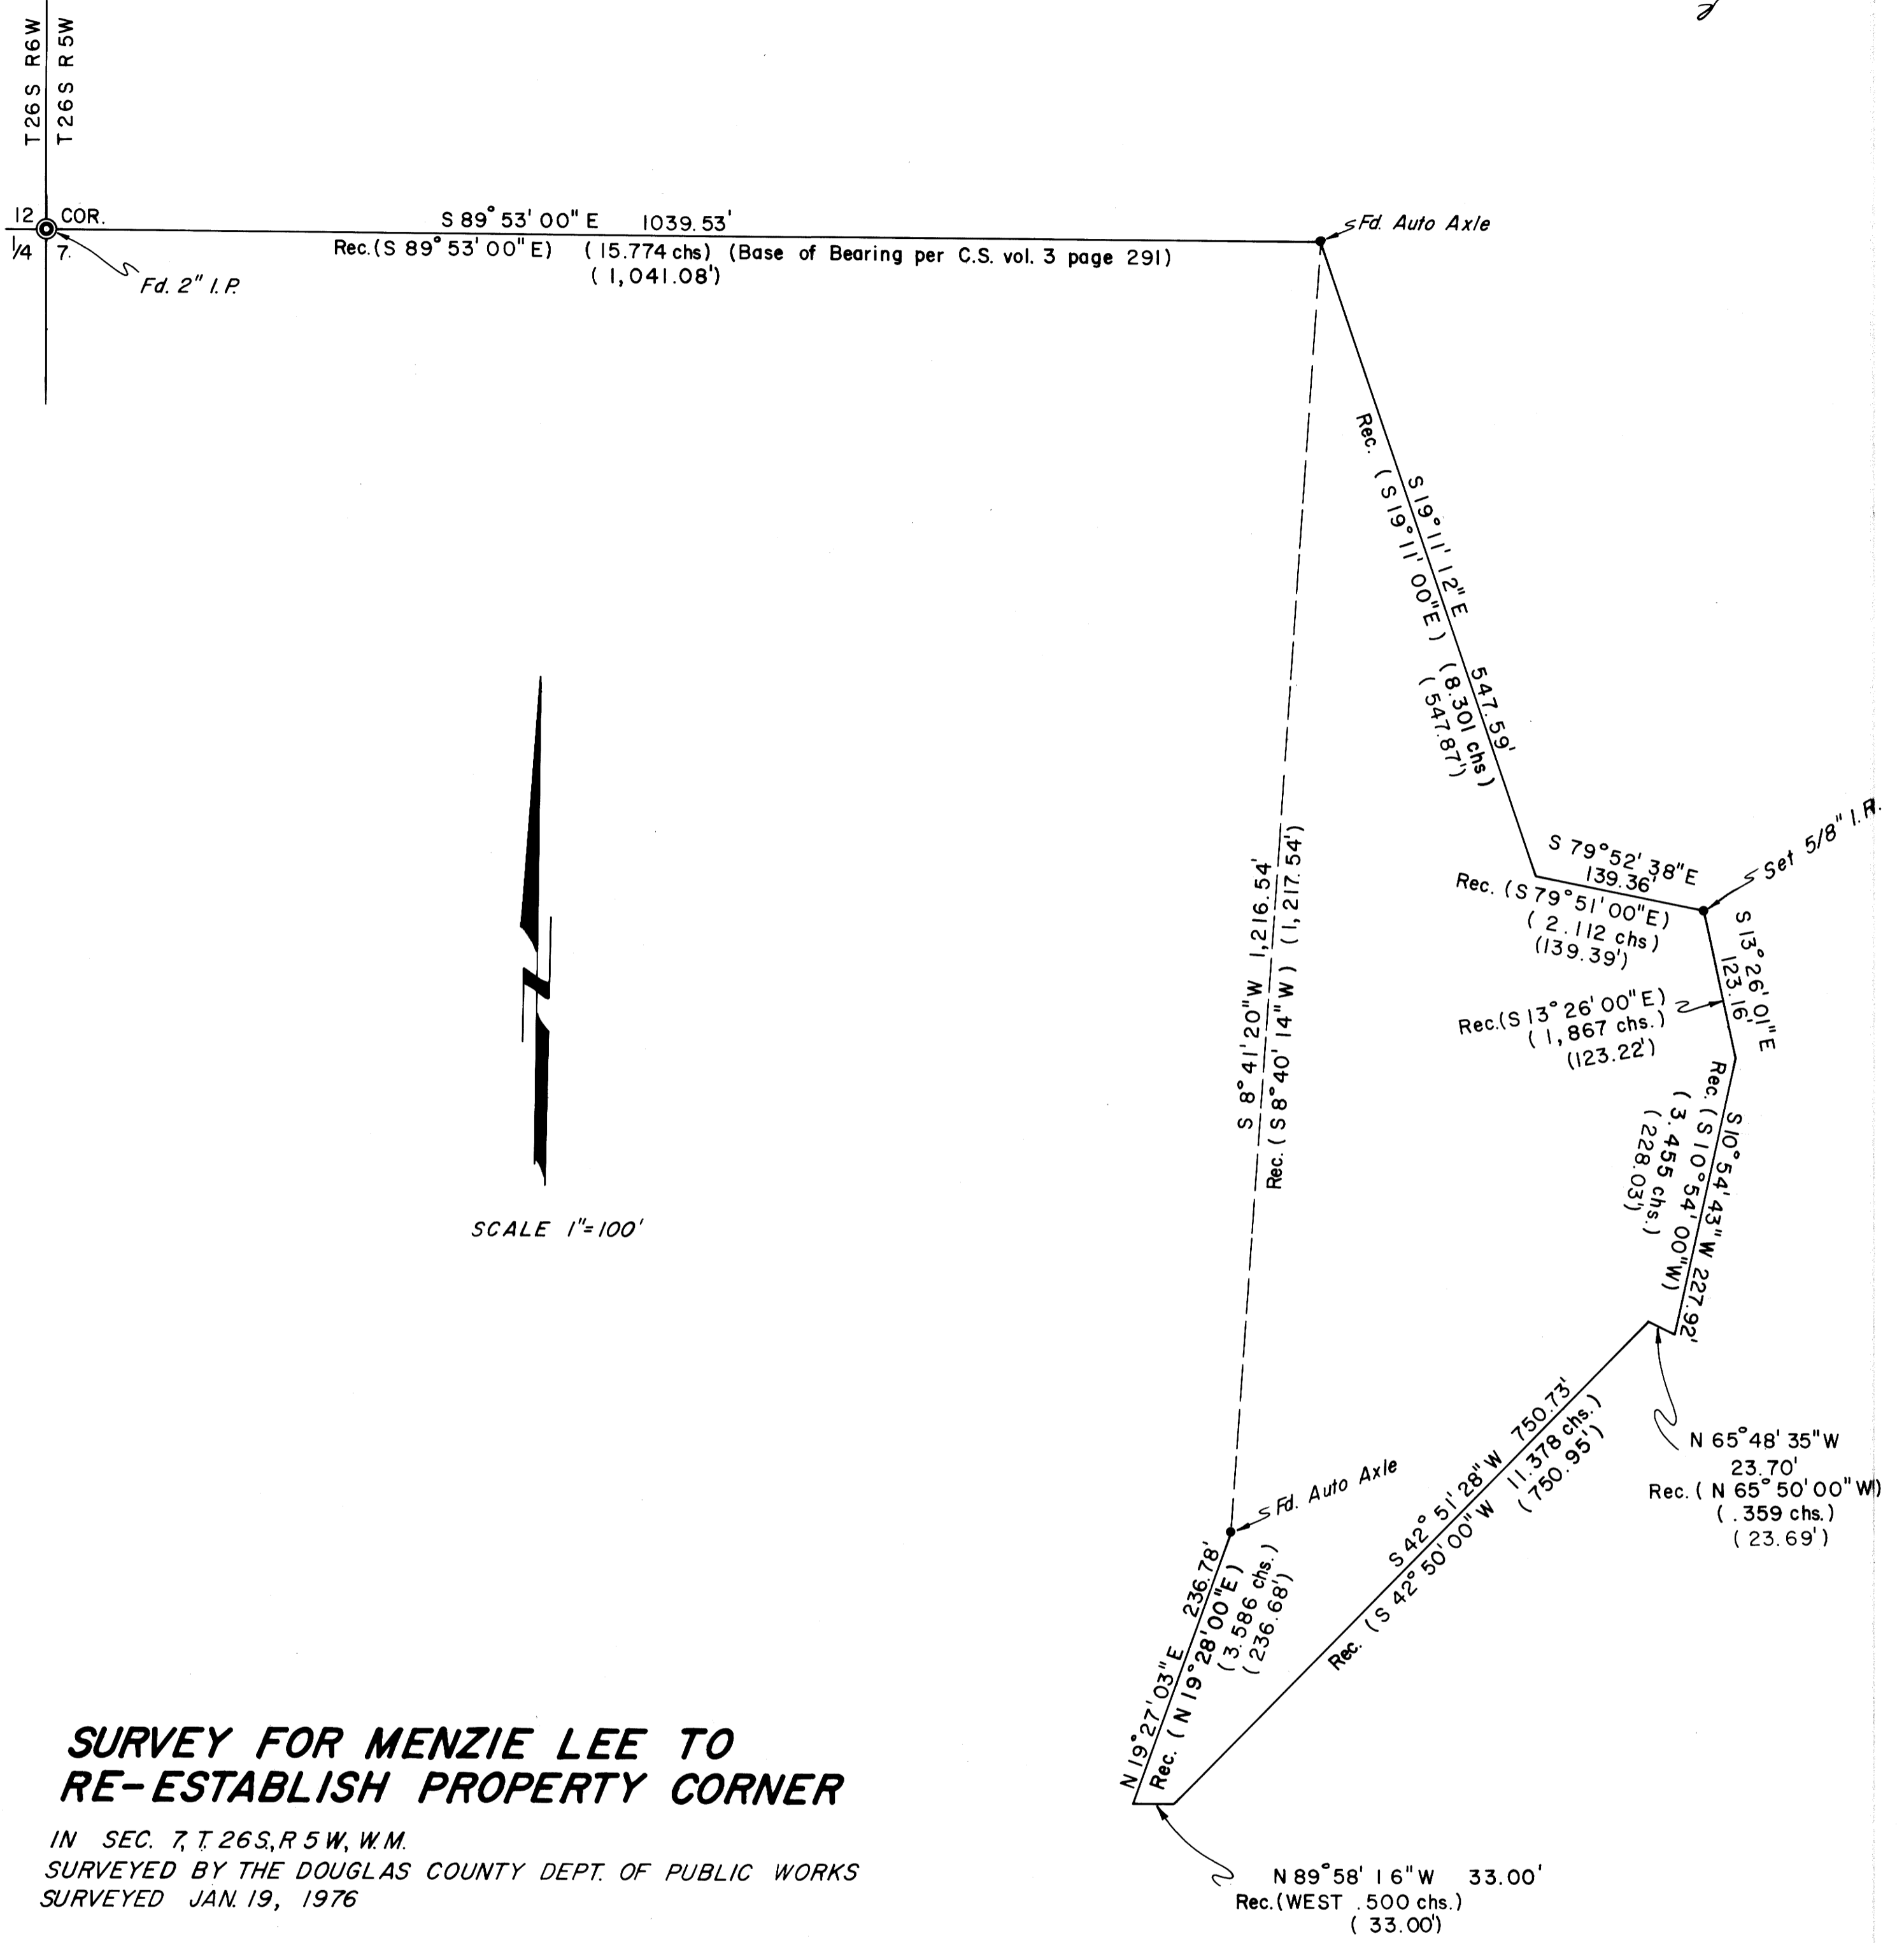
T26S R6W
T26S R5W

12 COR.
1/4 7.
Fd. 2" I.P.

S 89° 53' 00" E 1039.53'
Rec.(S 89° 53' 00" E) (15.774 chs) (Base of Bearing per C.S. vol. 3 page 291)
(1,041.08')

Fd. Auto Axle

S 19° 11' 12" E 547.59'
Rec. (S 19° 11' 00" E) (8.301 chs)
(547.87')

S 79° 52' 38" E
139.36'
Rec. (S 79° 51' 00" E)
(2.112 chs)
(139.39')

Set 5/8" I.R.

S 13° 26' 01" E
123.16'
Rec.(S 13° 26' 00" E)
(1,867 chs.)
(123.22')

S 10° 54' 43" W 227.92'
Rec. (S 10° 54' 00" W)
(3.455 chs.)
(228.03')

N 65° 48' 35" W
23.70'
Rec. (N 65° 50' 00" W)
(.359 chs.)
(23.69')

S 42° 51' 28" W 750.73'
Rec. (S 42° 50' 00" W 11.378 chs.)
(750.95')

Fd. Auto Axle

N 19° 27' 03" E 236.78'
Rec. (N 19° 28' 00" E)
(3.586 chs.)
(236.68')

N 89° 58' 16" W 33.00'
Rec. (WEST .500 chs.)
(33.00')

S 8° 41' 20" W 1,216.54'
Rec. (S 8° 40' 14" W) (1,217.54')

SCALE 1"=100'

SURVEY FOR MENZIE LEE TO
RE-ESTABLISH PROPERTY CORNER

IN SEC. 7, T. 26 S., R 5 W, W. M.
SURVEYED BY THE DOUGLAS COUNTY DEPT. OF PUBLIC WORKS
SURVEYED JAN. 19, 1976